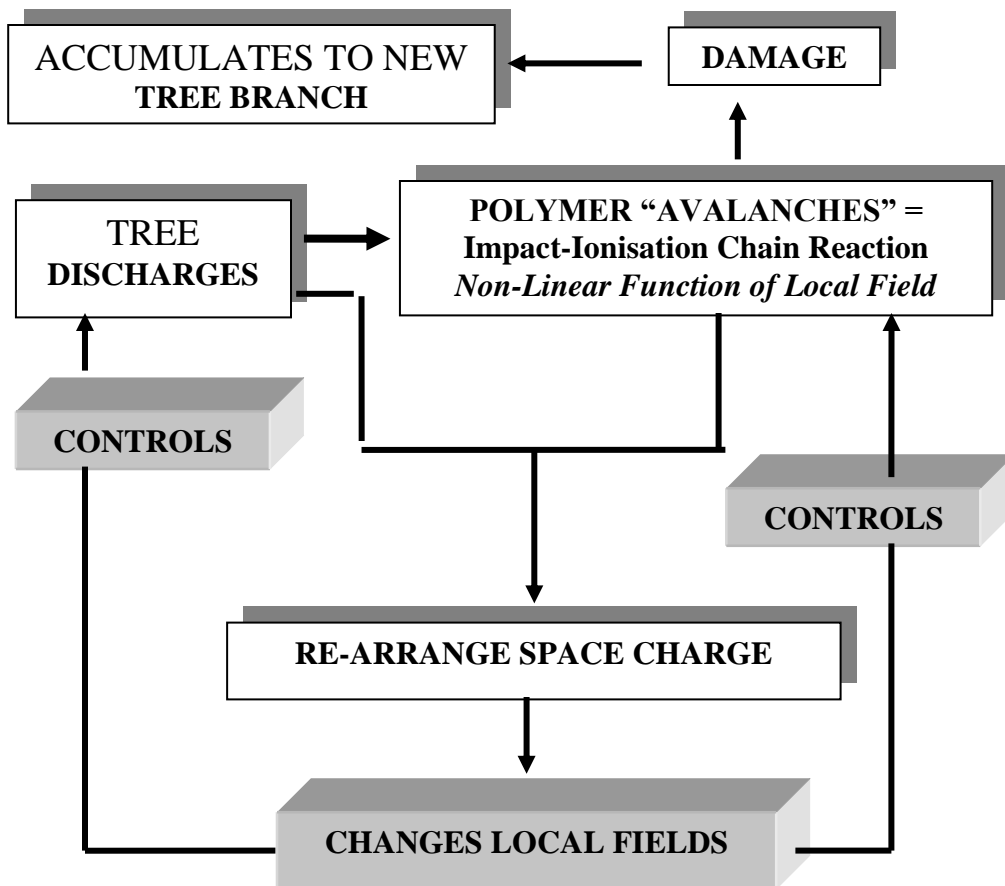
ACCUMULATES TO NEW
**TREE BRANCH**

**DAMAGE**

TREE
**DISCHARGES**

**POLYMER "AVALANCHES" =**
**Impact-Ionisation Chain Reaction**
***Non-Linear Function of Local Field***

**CONTROLS**

**CONTROLS**

**RE-ARRANGE SPACE CHARGE**

**CHANGES LOCAL FIELDS**